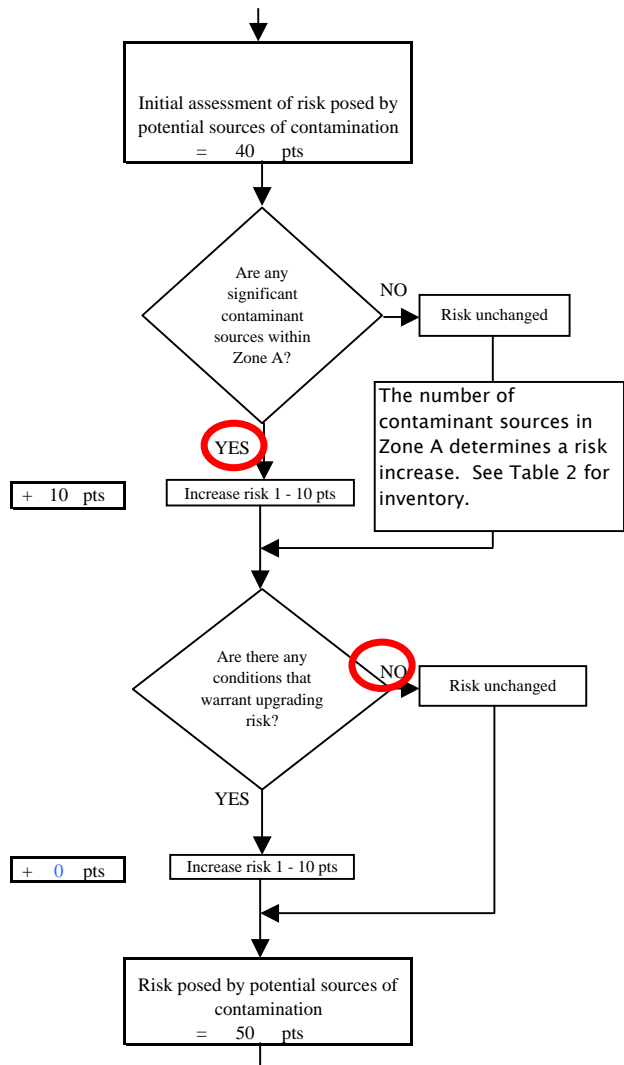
Initial assessment of risk posed by potential sources of contamination
= 40 pts

Are any significant contaminant sources within Zone A?

NO

Risk unchanged

The number of contaminant sources in Zone A determines a risk increase. See Table 2 for inventory.

YES

+ 10 pts

Increase risk 1 - 10 pts

Are there any conditions that warrant upgrading risk?

NO

Risk unchanged

YES

+ 0 pts

Increase risk 1 - 10 pts

Risk posed by potential sources of contamination
= 50 pts